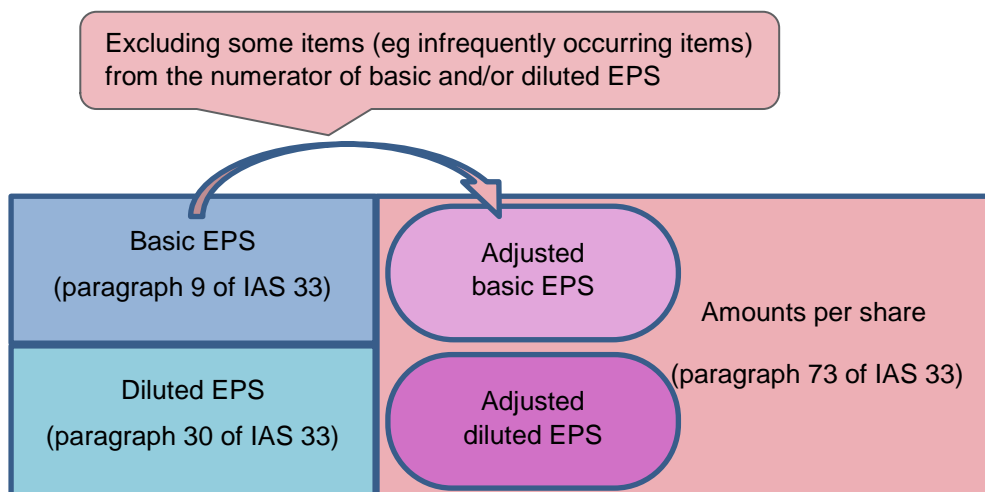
Excluding some items (eg infrequently occurring items) from the numerator of basic and/or diluted EPS

Basic EPS
(paragraph 9 of IAS 33)

Diluted EPS
(paragraph 30 of IAS 33)

Adjusted basic EPS

Adjusted diluted EPS

Amounts per share
(paragraph 73 of IAS 33)